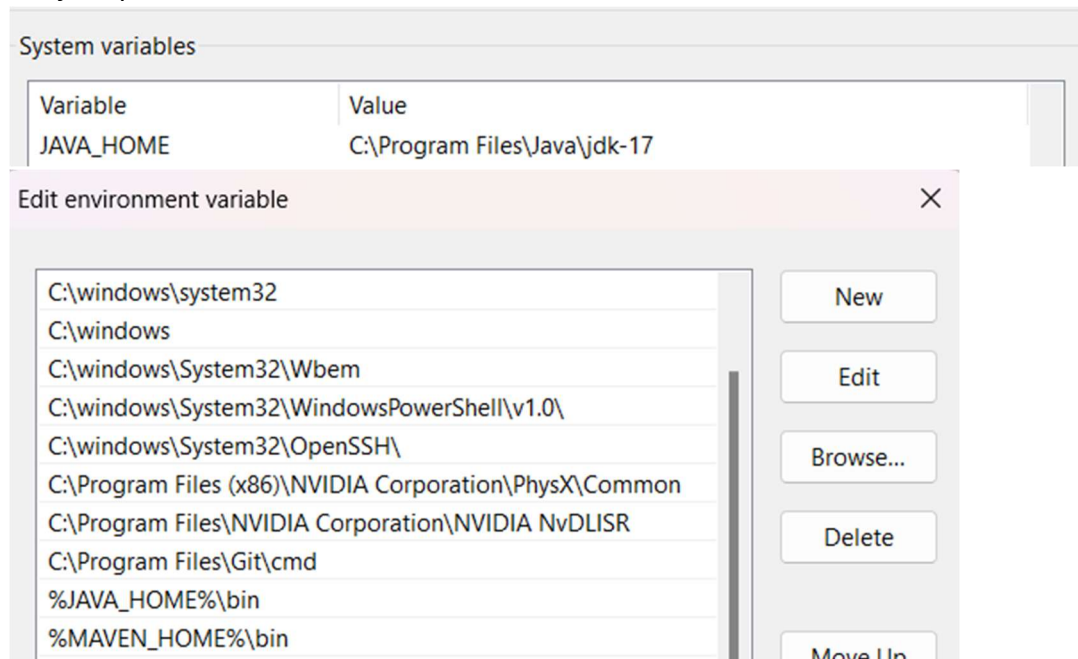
System variables

| Variable | Value |
|---|---|
| JAVA_HOME | C:\Program Files\Java\jdk-17 |

Edit environment variable

×

C:\windows\system32
C:\windows
C:\windows\System32\Wbem
C:\windows\System32\WindowsPowerShell\v1.0\
C:\windows\System32\OpenSSH\
C:\Program Files (x86)\NVIDIA Corporation\PhysX\Common
C:\Program Files\NVIDIA Corporation\NVIDIA NvDLISR
C:\Program Files\Git\cmd
%JAVA_HOME%\bin
%MAVEN_HOME%\bin

New

Edit

Browse...

Delete

Move Up